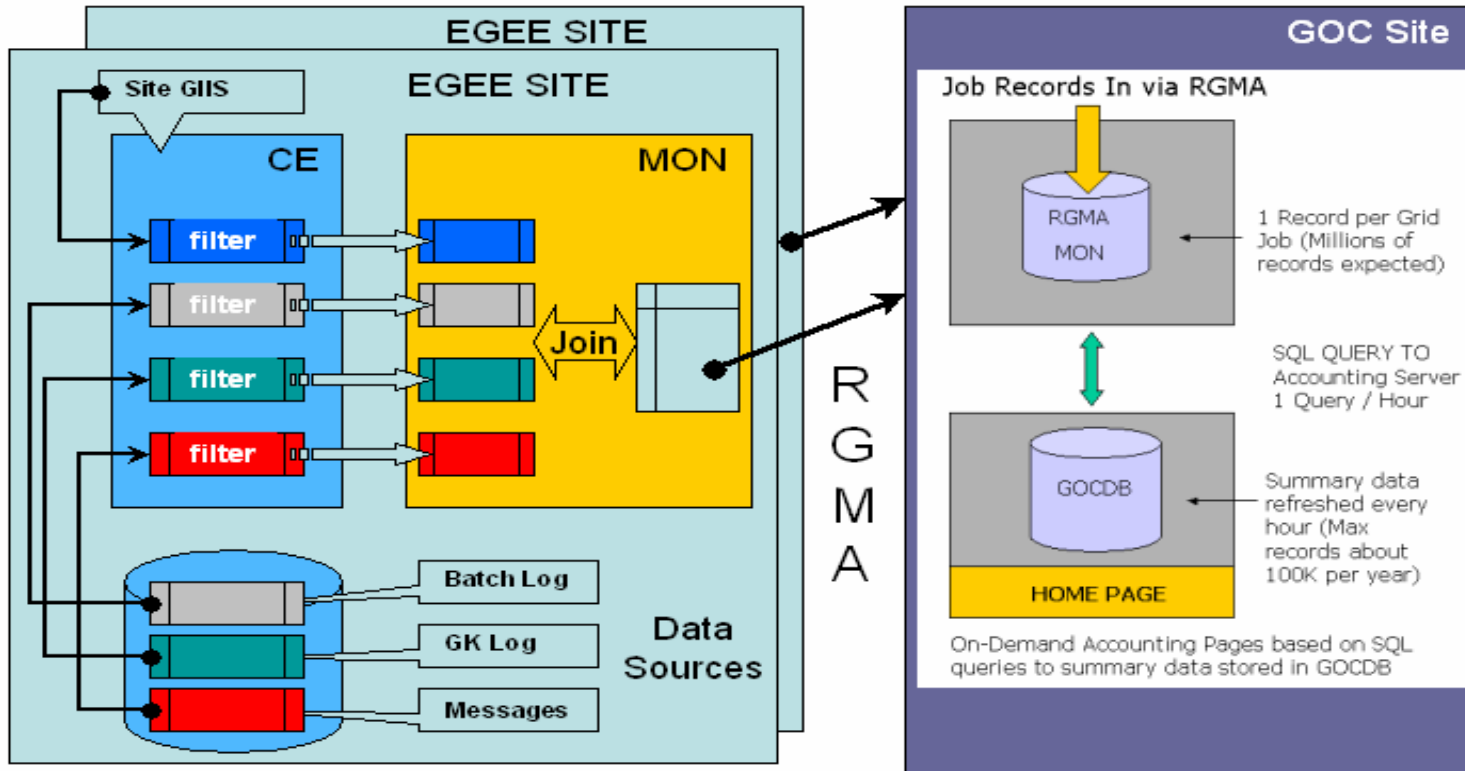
EGEE SITE

EGEE SITE

Site GIIS

CE

filter

filter

filter

filter

MON

Join

Batch Log

GK Log

Messages

Data Sources

R G M A

GOC Site

Job Records In via RGMA

RGMA MON

1 Record per Grid Job (Millions of records expected)

SQL QUERY TO Accounting Server 1 Query / Hour

GOCDB

Summary data refreshed every hour (Max records about 100K per year)

HOME PAGE

On-Demand Accounting Pages based on SQL queries to summary data stored in GOCDB